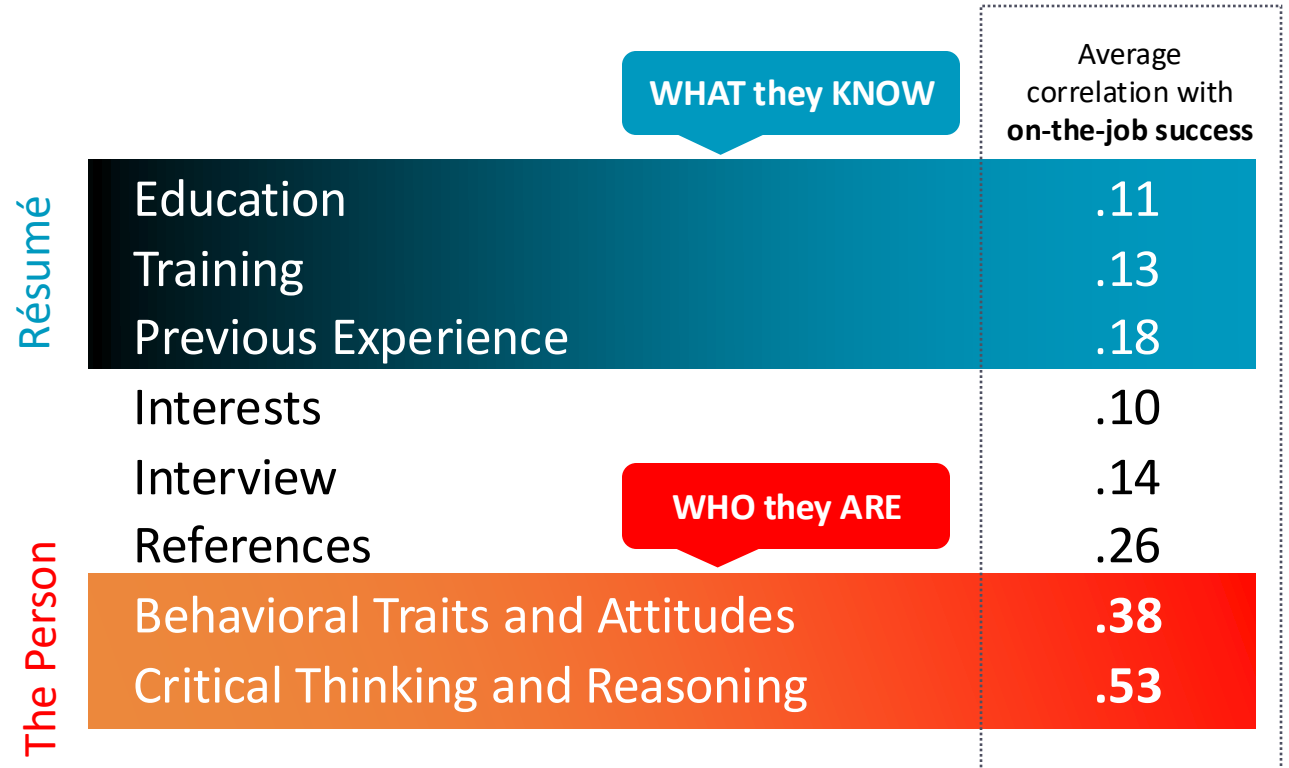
WHAT they KNOW

Average correlation with **on-the-job success**

Résumé

| | |
|---|---|
| Education | .11 |
| Training | .13 |
| Previous Experience | .18 |
| Interests | .10 |
| Interview | .14 |
| References | .26 |
| Behavioral Traits and Attitudes | **.38** |
| Critical Thinking and Reasoning | **.53** |

WHO they ARE

The Person